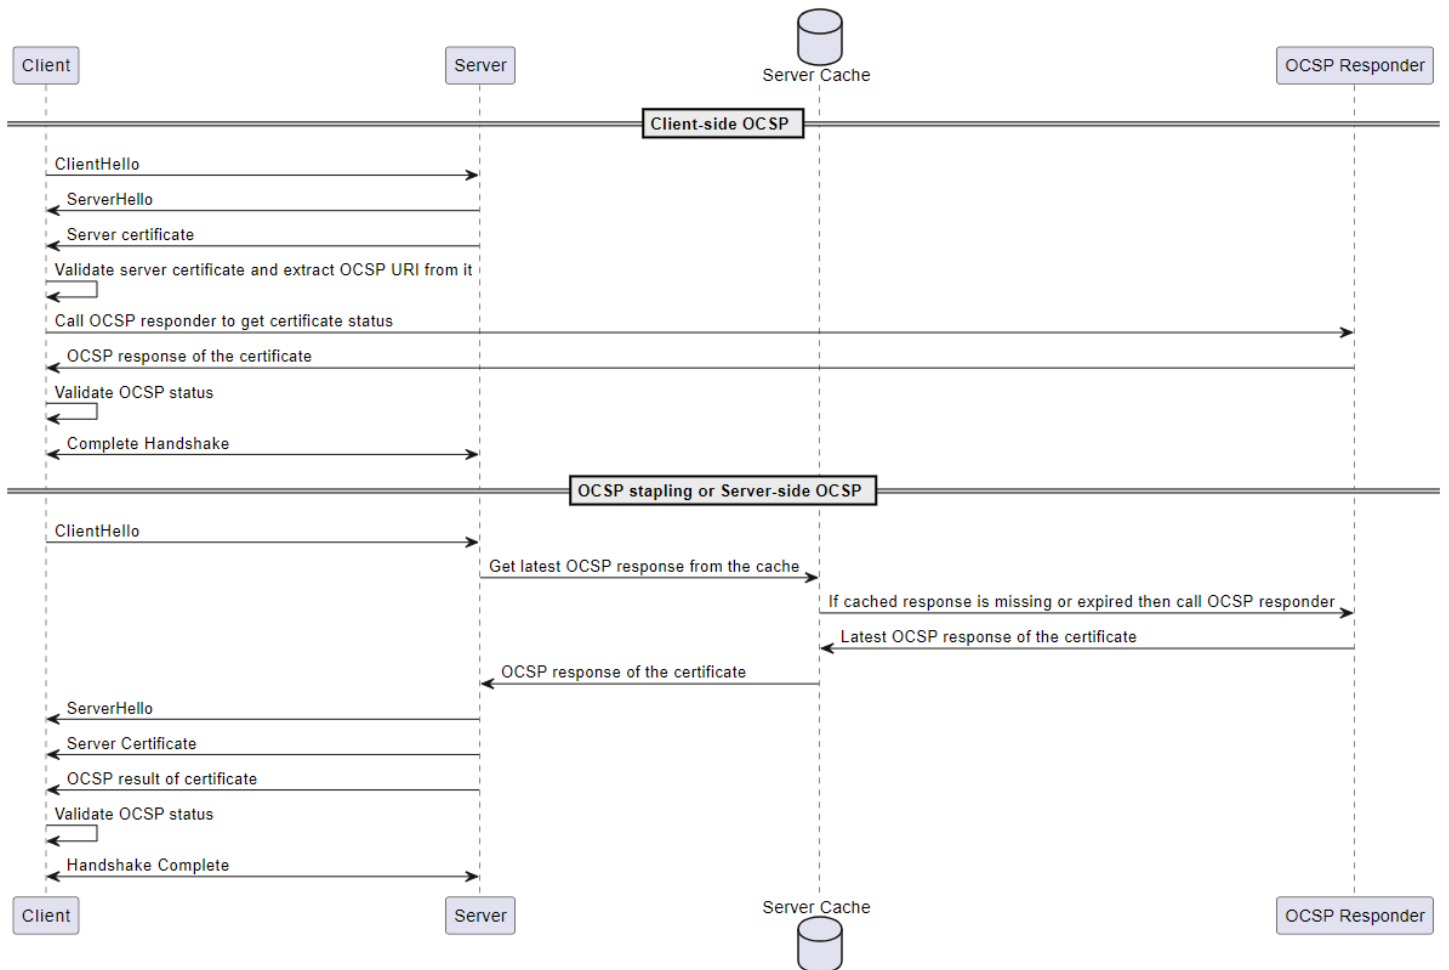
Client

Server

Server Cache

OCSP Responder

Client-side OCSP

ClientHello

ServerHello

Server certificate

Validate server certificate and extract OCSP URI from it

Call OCSP responder to get certificate status

OCSP response of the certificate

Validate OCSP status

Complete Handshake

OCSP stapling or Server-side OCSP

ClientHello

Get latest OCSP response from the cache

If cached response is missing or expired then call OCSP responder

Latest OCSP response of the certificate

OCSP response of the certificate

ServerHello

Server Certificate

OCSP result of certificate

Validate OCSP status

Handshake Complete

Client

Server

Server Cache

OCSP Responder